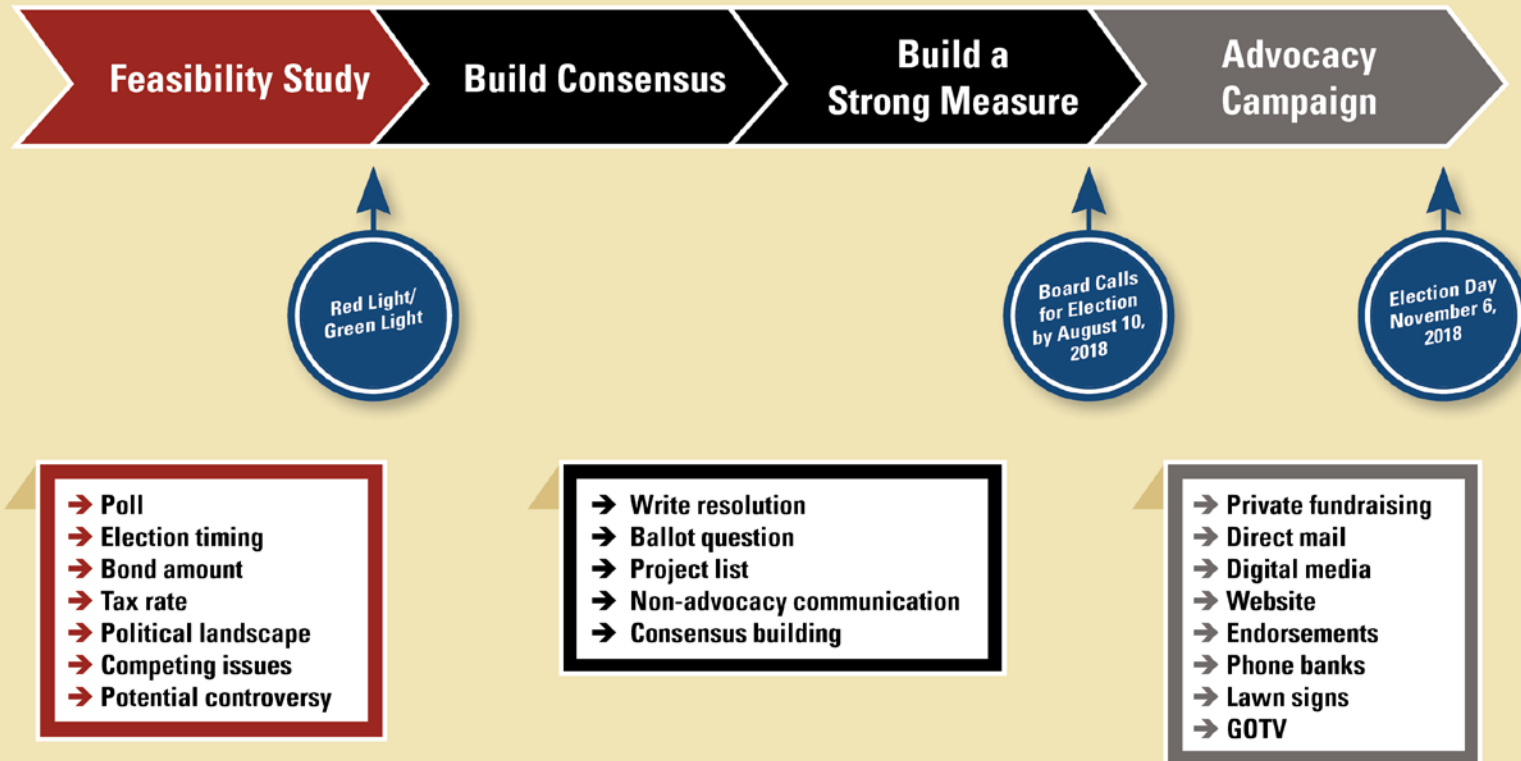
Feasibility Study

Build Consensus

Build a Strong Measure

Advocacy Campaign

Red Light/ Green Light

Board Calls for Election by August 10, 2018

Election Day November 6, 2018

→ Poll
→ Election timing
→ Bond amount
→ Tax rate
→ Political landscape
→ Competing issues
→ Potential controversy

→ Write resolution
→ Ballot question
→ Project list
→ Non-advocacy communication
→ Consensus building

→ Private fundraising
→ Direct mail
→ Digital media
→ Website
→ Endorsements
→ Phone banks
→ Lawn signs
→ GOTV